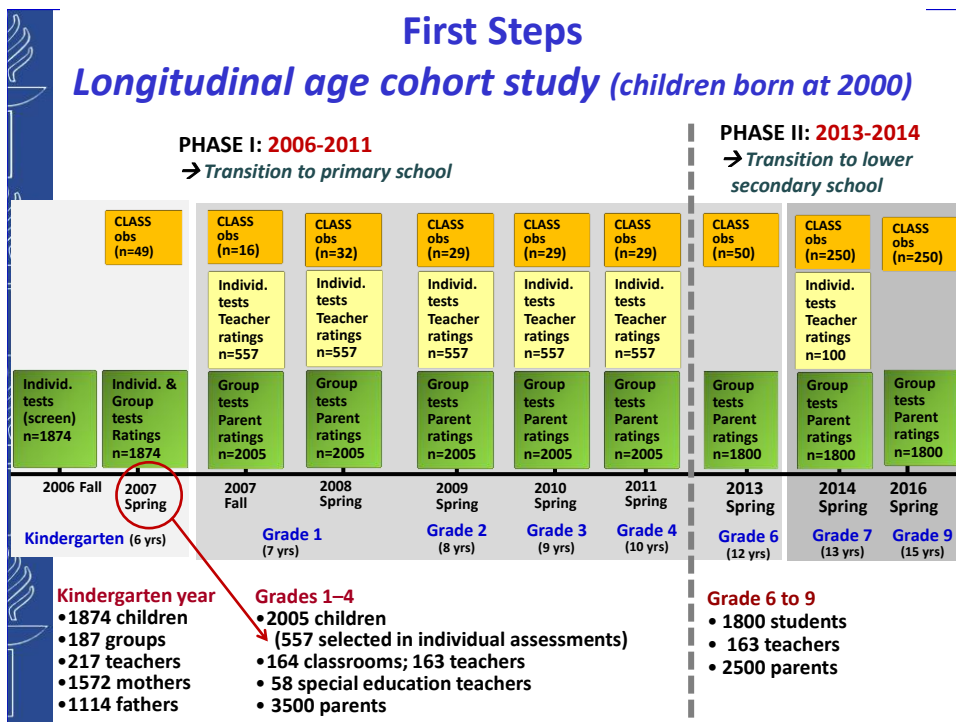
First Steps
Longitudinal age cohort study (children born at 2000)

PHASE I: 2006-2011
→Transition to primary school

PHASE II: 2013-2014
→Transition to lower secondary school

CLASS obs (n=49)

CLASS obs (n=16)
Individ. tests Teacher ratings n=557

CLASS obs (n=32)
Individ. tests Teacher ratings n=557

CLASS obs (n=29)
Individ. tests Teacher ratings n=557

CLASS obs (n=29)
Individ. tests Teacher ratings n=557

CLASS obs (n=29)
Individ. tests Teacher ratings n=557

CLASS obs (n=50)

CLASS obs (n=250)
Individ. tests Teacher ratings n=100

CLASS obs (n=250)

Individ. tests (screen) n=1874

Individ. & Group tests Ratings n=1874

Group tests Parent ratings n=2005

Group tests Parent ratings n=2005

Group tests Parent ratings n=2005

Group tests Parent ratings n=2005

Group tests Parent ratings n=2005

Group tests Parent ratings n=1800

Group tests Parent ratings n=1800

Group tests Parent ratings n=1800

2006 Fall
2007 Spring
2007 Fall
2008 Spring
2009 Spring
2010 Spring
2011 Spring
2013 Spring
2014 Spring
2016 Spring

Kindergarten (6 yrs)
Grade 1 (7 yrs)
Grade 2 (8 yrs)
Grade 3 (9 yrs)
Grade 4 (10 yrs)
Grade 6 (12 yrs)
Grade 7 (13 yrs)
Grade 9 (15 yrs)

Kindergarten year
•1874 children
•187 groups
•217 teachers
•1572 mothers
•1114 fathers

Grades 1–4
•2005 children
(557 selected in individual assessments)
•164 classrooms; 163 teachers
• 58 special education teachers
• 3500 parents

Grade 6 to 9
• 1800 students
• 163 teachers
• 2500 parents